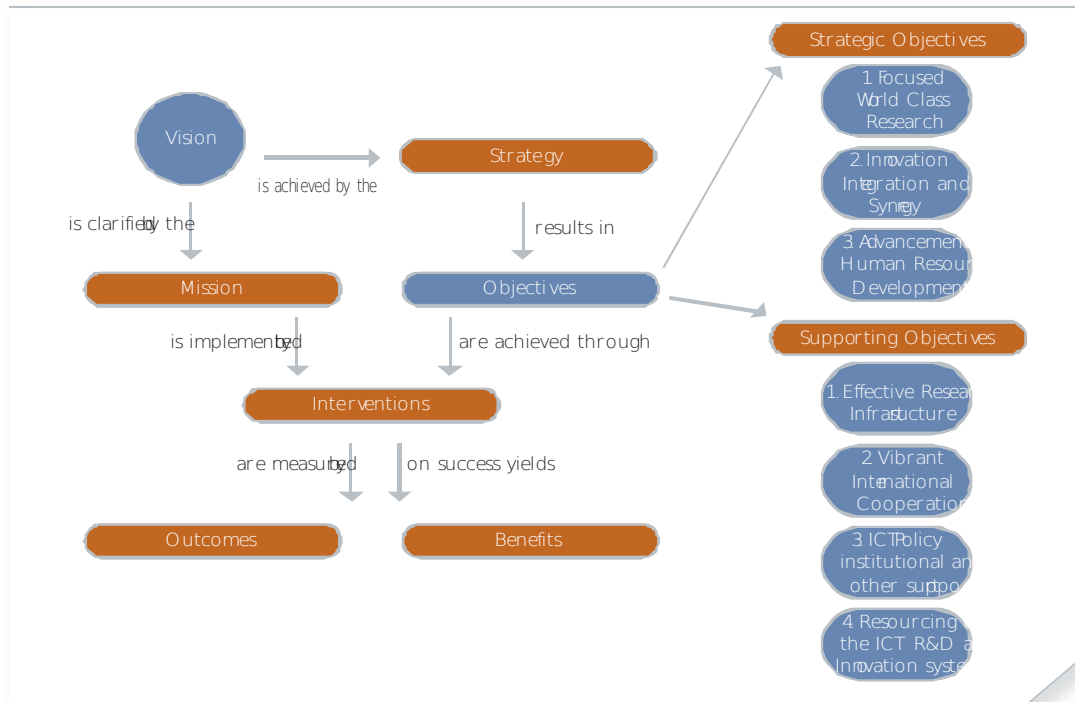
Vision

is achieved by the

Strategy

is clarified by the

results in

Mission

Objectives

is implemented by

are achieved through

Interventions

are measured by

on success yields

Outcomes

Benefits

Strategic Objectives

1. Focused World Class Research

2. Innovation Integration and Synergy

3. Advancement Human Resour Development

Supporting Objectives

1. Effective Resear Infrastructure

2. Vibrant International Cooperation

3. ICT Policy institutional an other suppo

4. Resourcing the ICT R&D a Innovation syste